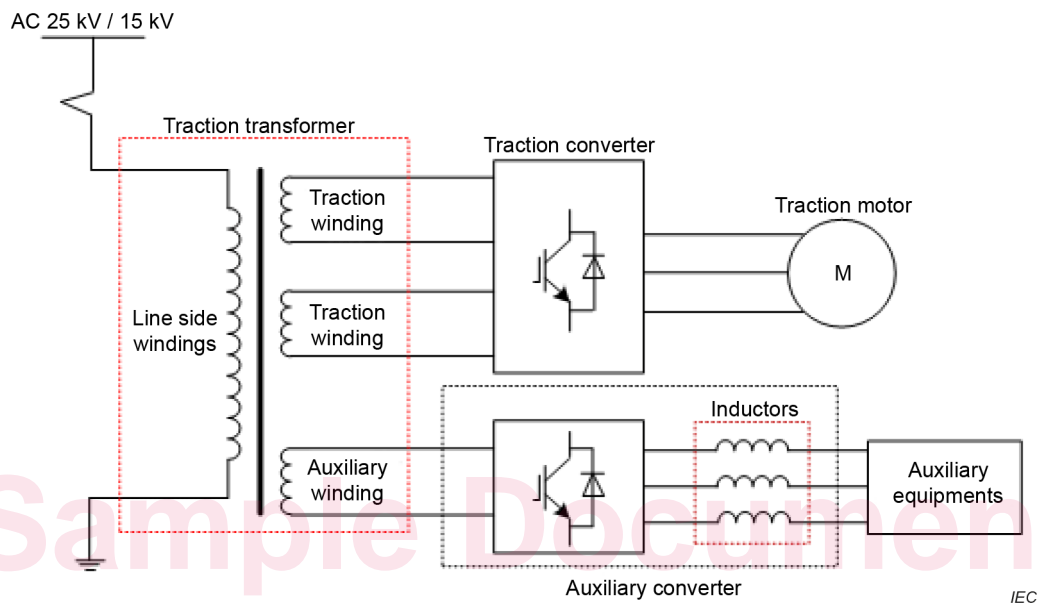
AC 25 kV / 15 kV

Traction transformer

Traction converter

Traction winding

Traction motor

M

Line side windings

Traction winding

Inductors

Auxiliary winding

Auxiliary equipments

Auxiliary converter

IEC

Sample Document